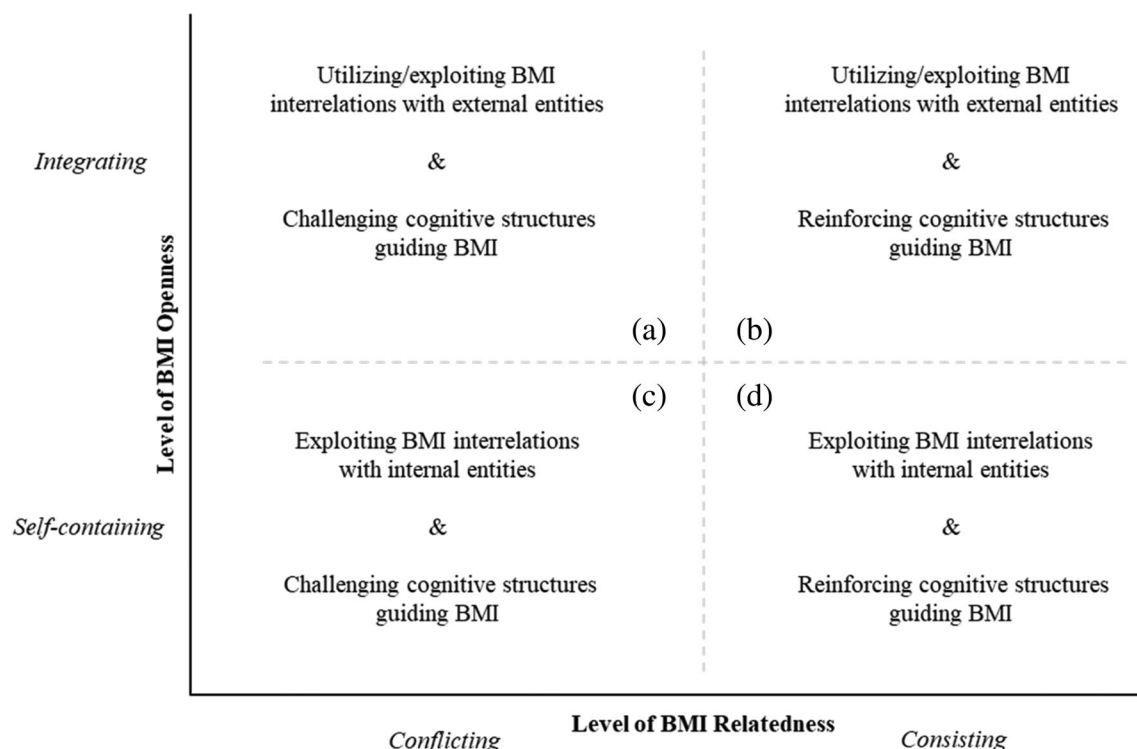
Level of BMI Openness

Integrating

Utilizing/exploiting BMI interrelations with external entities

&

Challenging cognitive structures guiding BMI

(a)

Utilizing/exploiting BMI interrelations with external entities

&

Reinforcing cognitive structures guiding BMI

(b)

Self-containing

(c)

Exploiting BMI interrelations with internal entities

&

Challenging cognitive structures guiding BMI

(d)

Exploiting BMI interrelations with internal entities

&

Reinforcing cognitive structures guiding BMI

Conflicting

Level of BMI Relatedness

Consisting